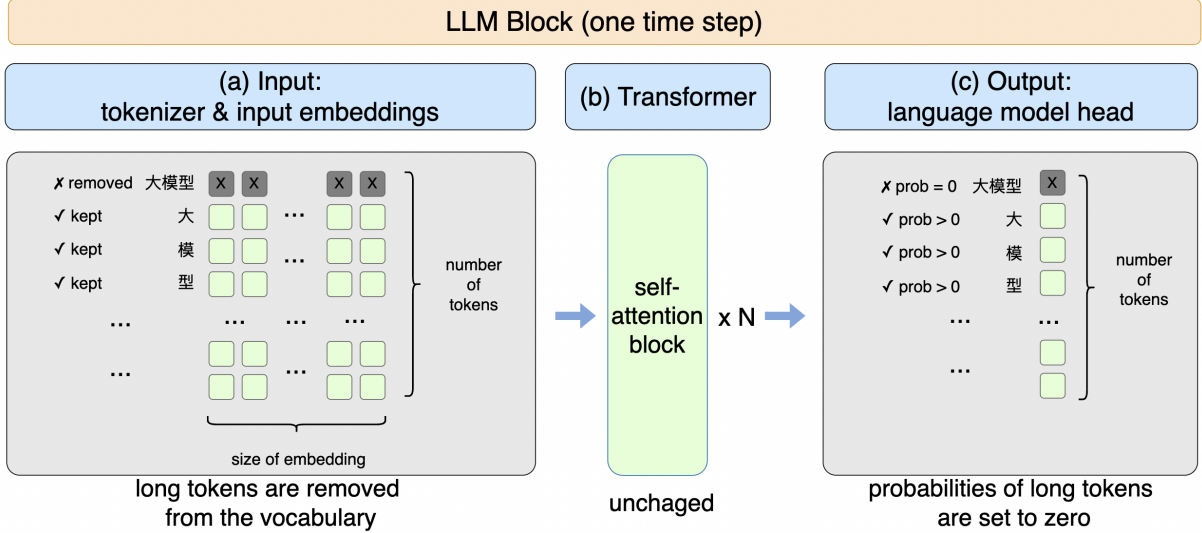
LLM Block (one time step)

(a) Input:
tokenizer & input embeddings

✗ removed 大模型 X X ... X X
✓ kept 大 ...
✓ kept 模 ...
✓ kept 型
... ... ... ...
... ...

number of tokens

size of embedding

long tokens are removed from the vocabulary

(b) Transformer

self-attention block

x N

unchaged

(c) Output:
language model head

✗ prob = 0 大模型 X
✓ prob > 0 大
✓ prob > 0 模
✓ prob > 0 型
... ...
...

number of tokens

probabilities of long tokens are set to zero